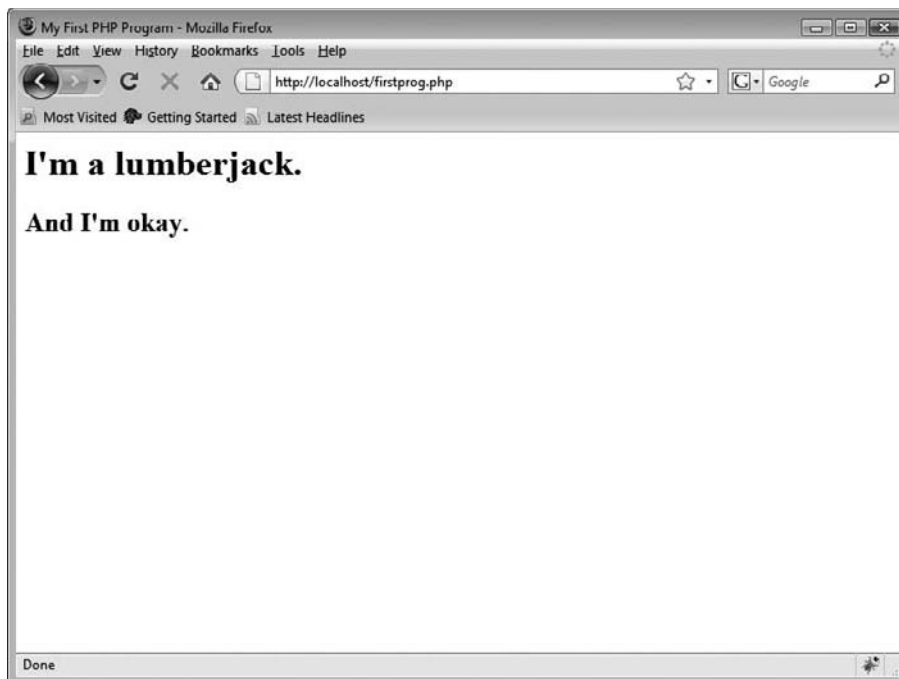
My First PHP Program - Mozilla Firefox

File Edit View History Bookmarks Tools Help

http://localhost/firstprog.php

Google

Most Visited Getting Started Latest Headlines

# I'm a lumberjack.

## And I'm okay.

Done